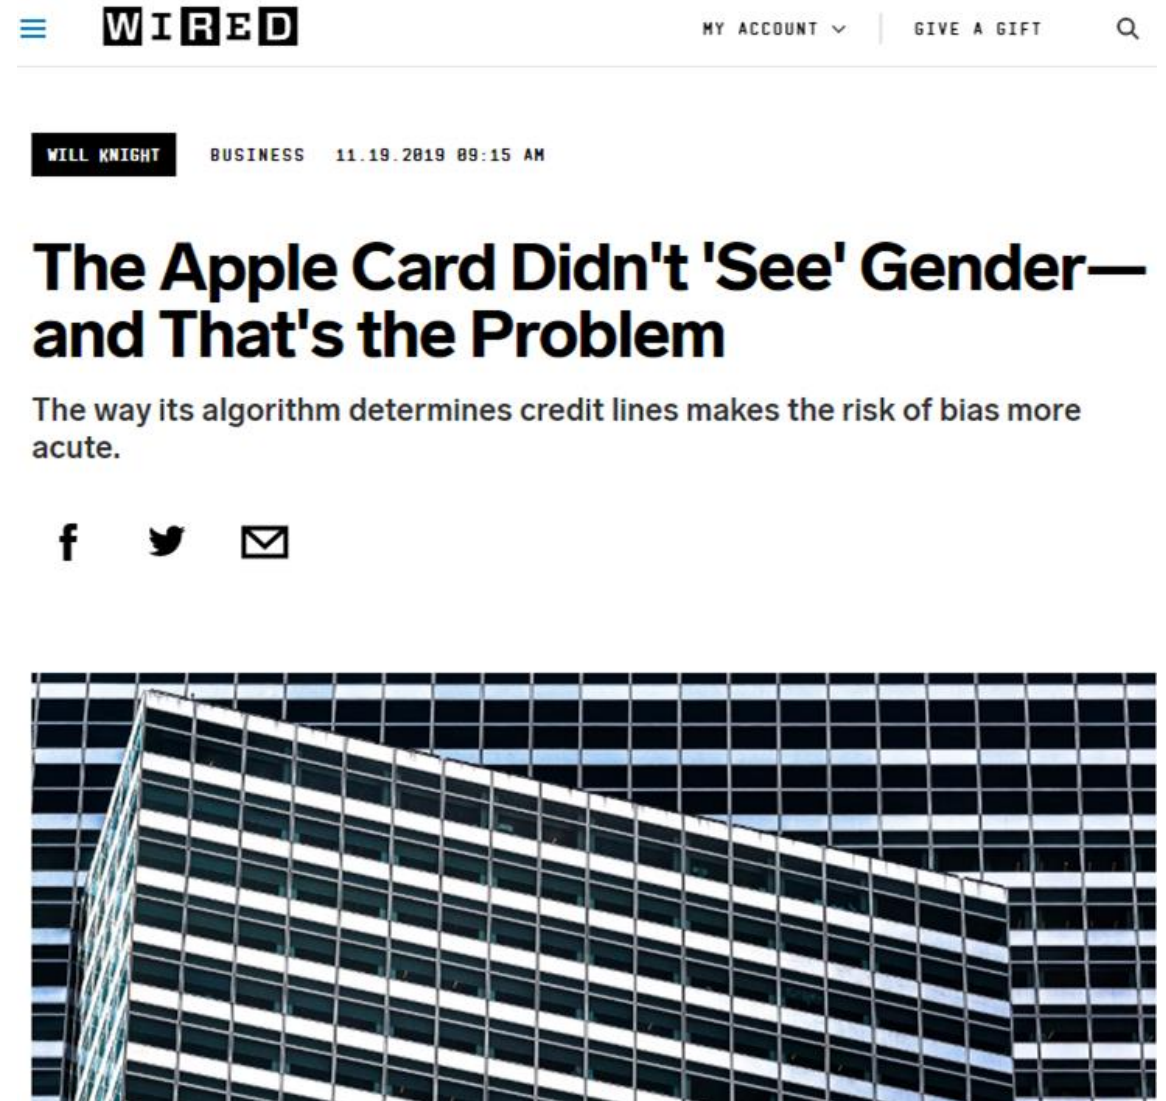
WIRED

MY ACCOUNT

GIVE A GIFT

WILL KNIGHT

BUSINESS 11.19.2019 09:15 AM

The Apple Card Didn't 'See' Gender—and That's the Problem

The way its algorithm determines credit lines makes the risk of bias more acute.